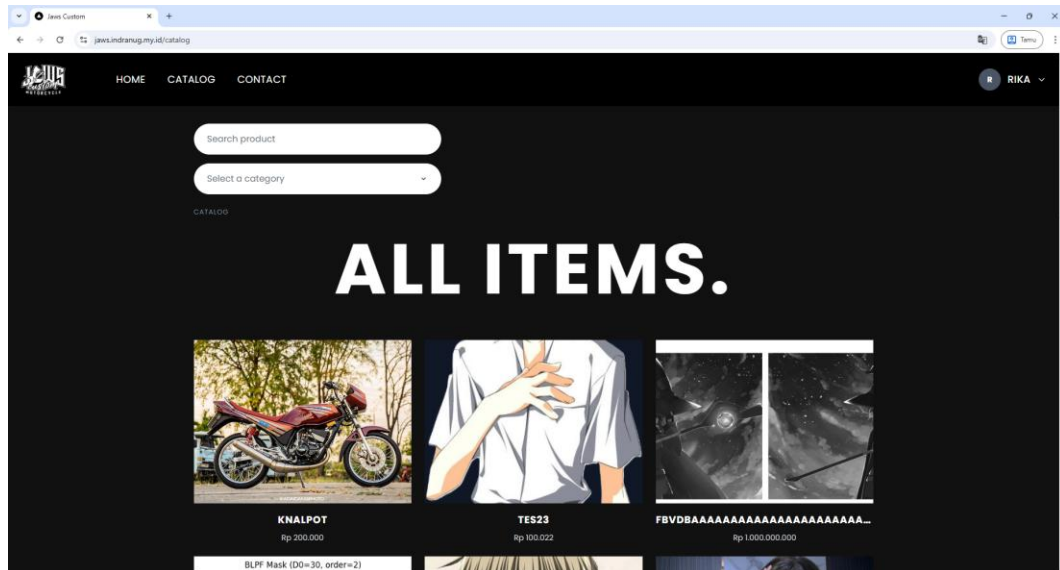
Jaws Custom

jaws.indranug.my.id/catalog

Temu

JAWS Custom

HOME CATALOG CONTACT

R RIKA

Search product

Select a category

CATALOG

ALL ITEMS.

KNALPOT
Rp 200.000

TES23
Rp 100.022

FBVDBAAAAAAAAAAAAAAAAAAAAA...
Rp 1.000.000.000

BLPF Mask (D0=30, order=2)